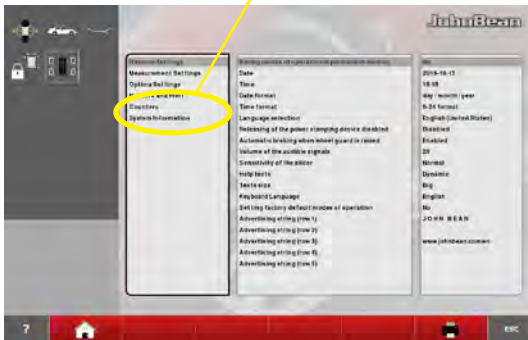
JohnBean

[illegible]
Measurement Settings
Optional Settings
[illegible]
Counters
System Information

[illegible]
Date
Time
Date format
Time format
Language selection
Releasing of the power clamping device disabled
Automatic braking when wheel guard is raised
Volume of the audible signals
Sensitivity of the slider
Help texts
Texts size
Keyboard Language
Setting factory default modes of operation
Advertising string (row 1)
Advertising string (row 2)
Advertising string (row 3)
Advertising string (row 4)
Advertising string (row 5)

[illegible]
2016-10-17
18:08
day / month / year
0-24 format
English (United States)
Disabled
Enabled
20
Normal
Dynamic
Big
English
No
JOHN BEAN

www.johnbean.com

?
ESC